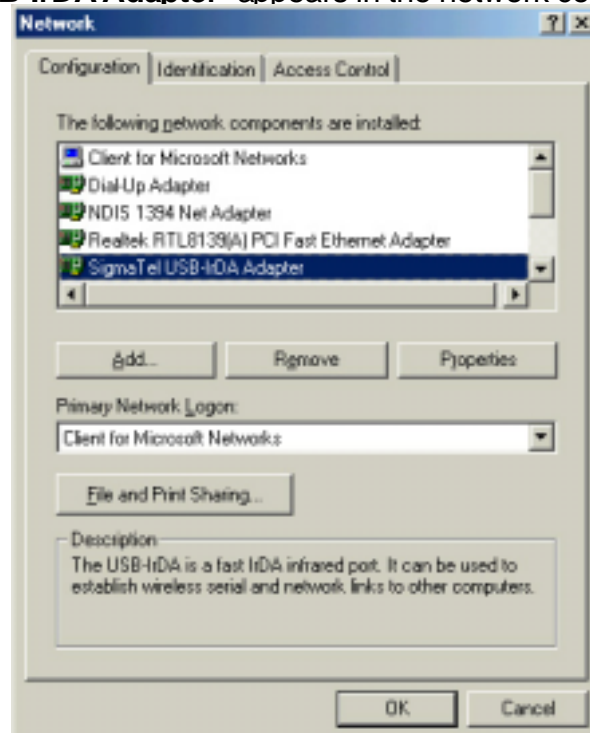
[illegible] IrDA Adapter" appears in the network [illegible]

Network

? ×

Configuration | Identification | Access Control

The following network components are installed:

Client for Microsoft Networks
Dial-Up Adapter
NDIS 1394 Net Adapter
Realtek RTL8139(A) PCI Fast Ethernet Adapter
SigmaTel USB-IrDA Adapter

Add...

Remove

Properties

Primary Network Logon:

Client for Microsoft Networks

File and Print Sharing...

Description

The USB-IrDA is a fast IrDA infrared port. It can be used to establish wireless serial and network links to other computers.

OK

Cancel